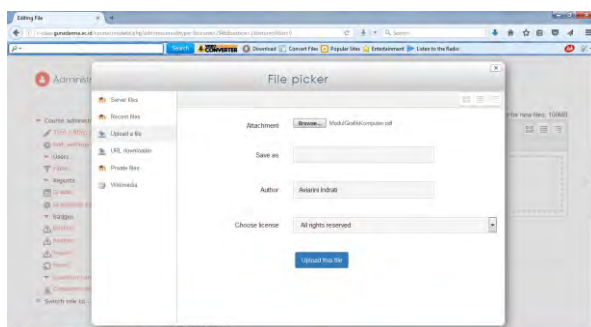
Editing File

www.gunadarma.ac.id/course/modedit.php

Search | Converter | Download | Convert Files | Popular Sites | Entertainment | Listen to the Radio

Administ

Course administ

Users

Reports

Badges

Switch role to...

File picker

Server files
Recent files
Upload a file
URL downloader
Private files
Wikimedia

Attachment [Browse...] ModulGrafikKomputer.pdf

Save as

Author Avarini Indrati

Choose license All rights reserved

Upload this file

for new files: 100MB